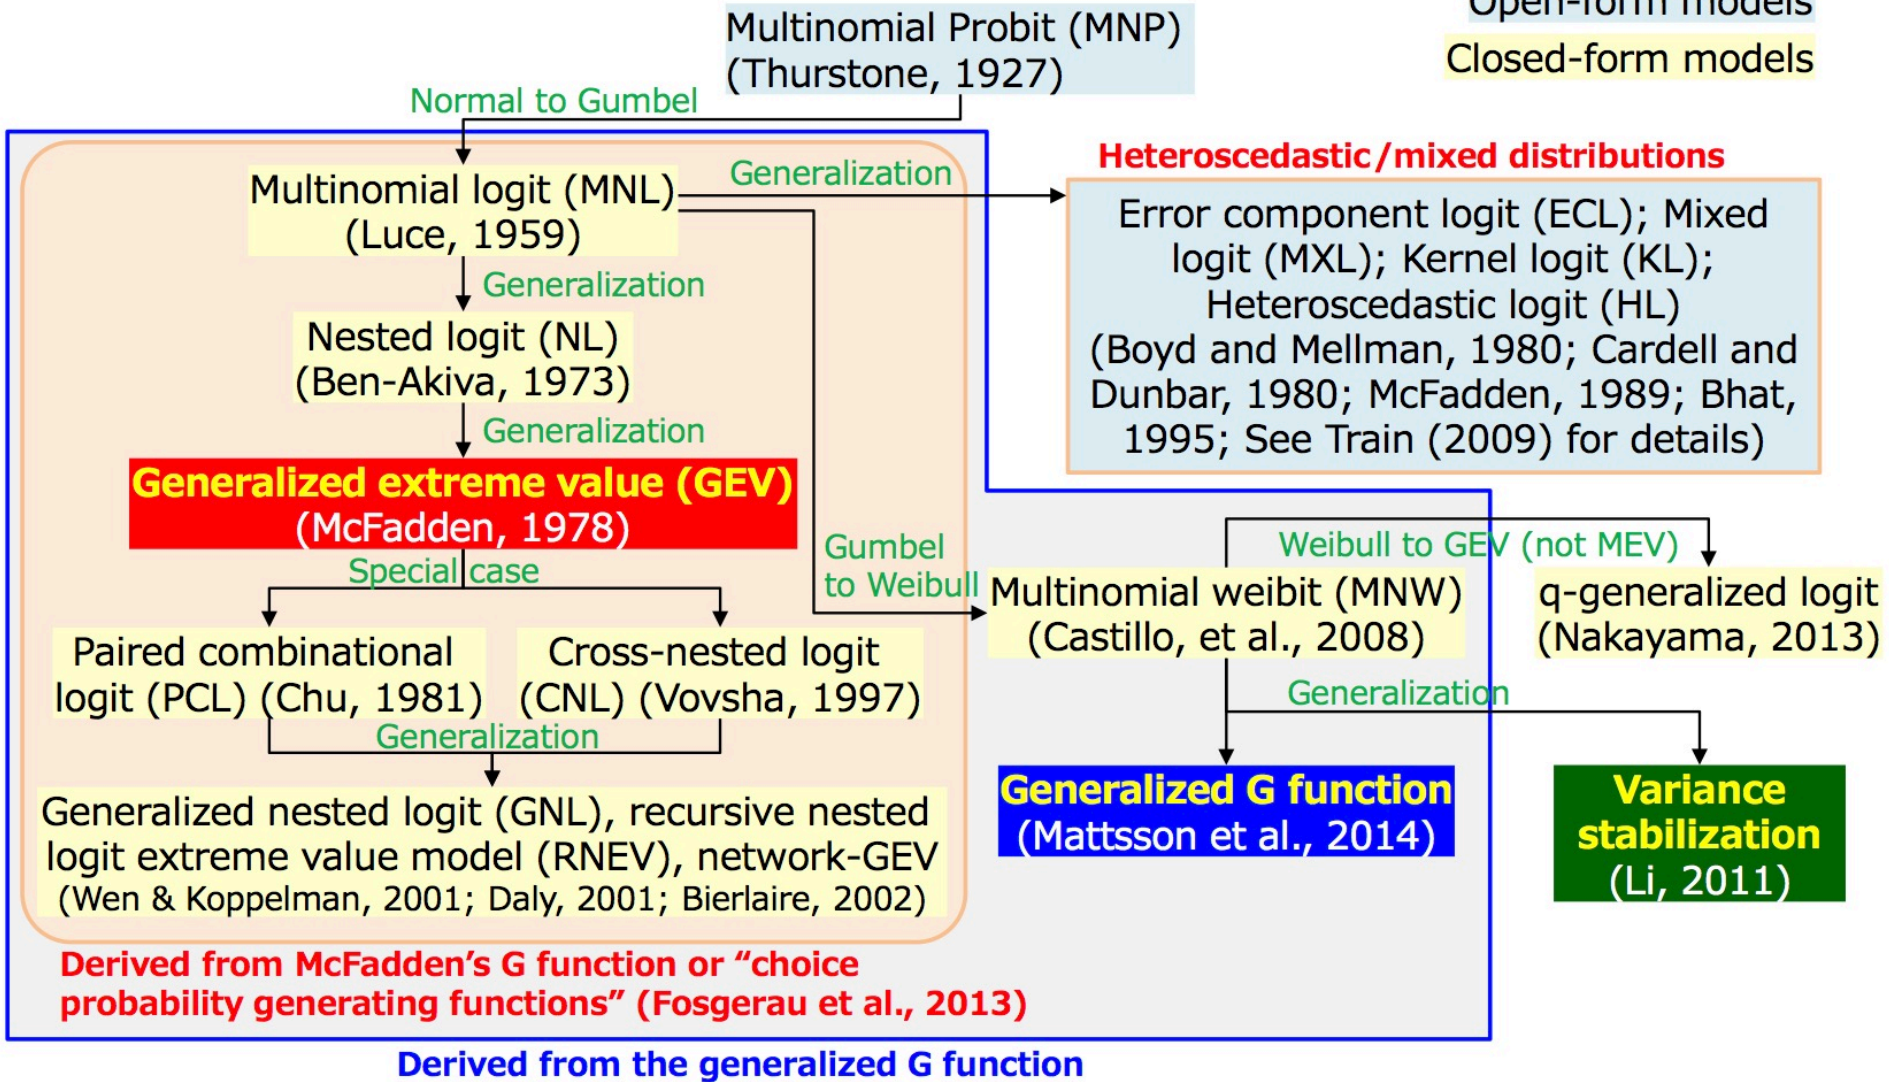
Multinomial Probit (MNP) (Thurstone, 1927)

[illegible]

Closed-form models

Normal to Gumbel

Multinomial logit (MNL) (Luce, 1959)

Generalization

Heteroscedastic/mixed distributions

Error component logit (ECL); Mixed logit (MXL); Kernel logit (KL); Heteroscedastic logit (HL) (Boyd and Mellman, 1980; Cardell and Dunbar, 1980; McFadden, 1989; Bhat, 1995; See Train (2009) for details)

Generalization

Nested logit (NL) (Ben-Akiva, 1973)

Generalization

Generalized extreme value (GEV) (McFadden, 1978)

Special case

Gumbel to Weibull

Weibull to GEV (not MEV)

Paired combinational logit (PCL) (Chu, 1981)

Cross-nested logit (CNL) (Vovsha, 1997)

Multinomial weibit (MNW) (Castillo, et al., 2008)

q-generalized logit (Nakayama, 2013)

Generalization

Generalization

Generalized nested logit (GNL), recursive nested logit extreme value model (RNEV), network-GEV (Wen & Koppelman, 2001; Daly, 2001; Bierlaire, 2002)

Generalized G function (Mattsson et al., 2014)

Variance stabilization (Li, 2011)

Derived from McFadden's G function or "choice probability generating functions" (Fosgerau et al., 2013)

Derived from the generalized G function